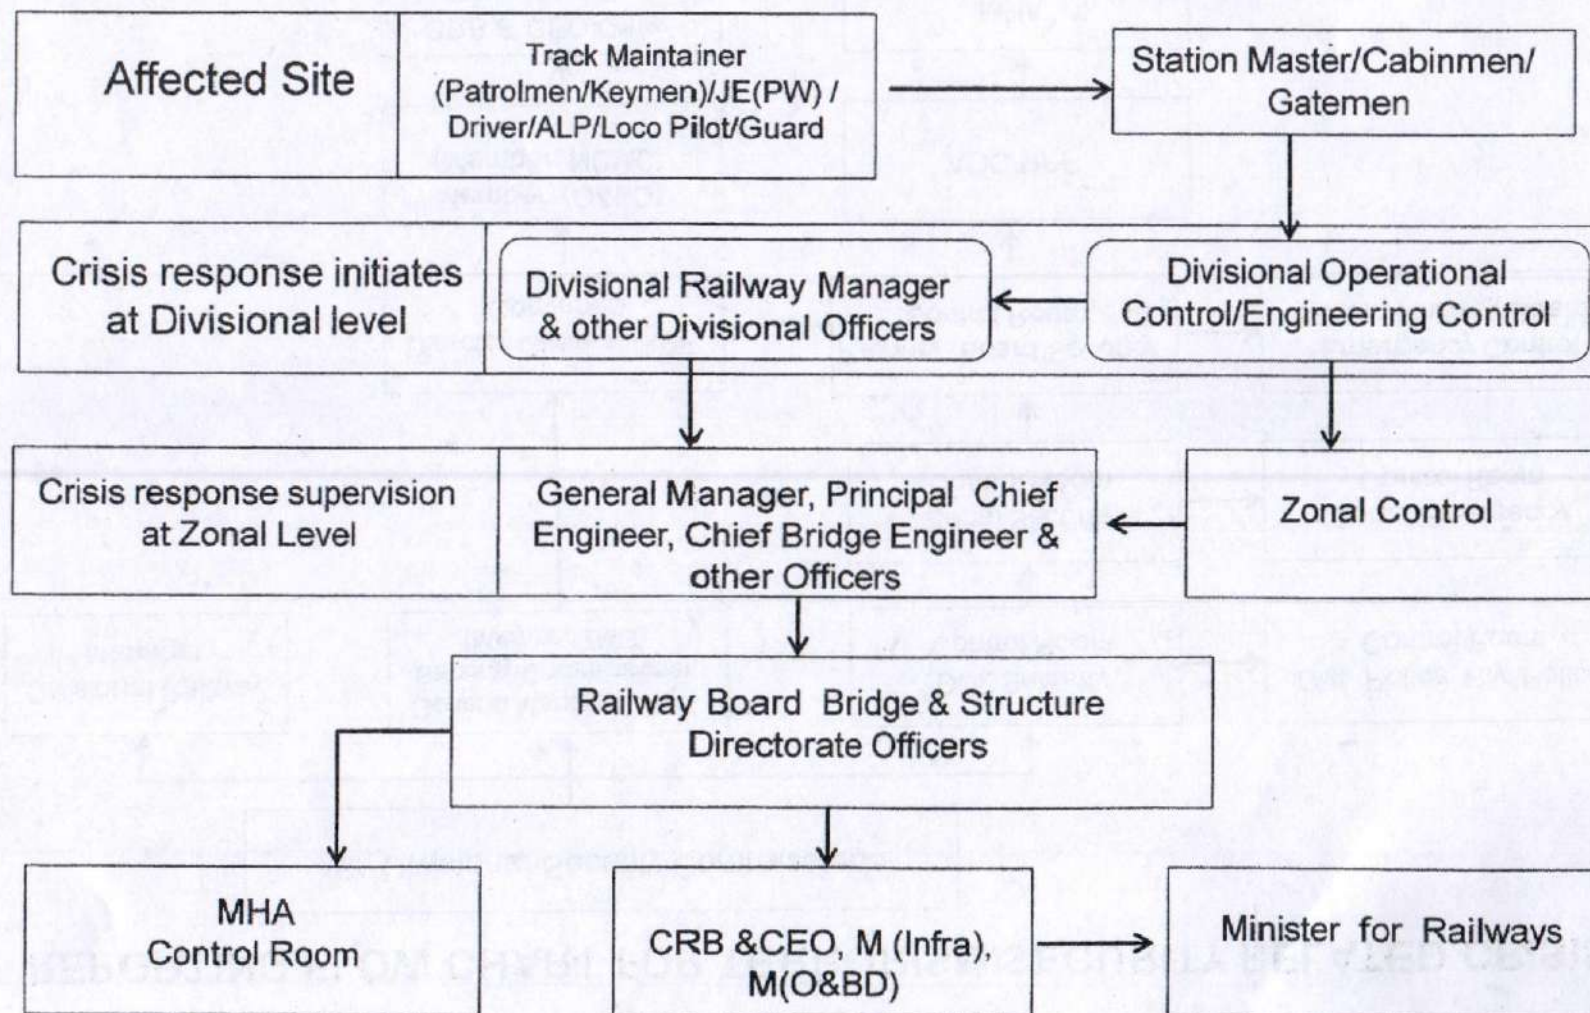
Affected Site

Track Maintainer (Patrolmen/Keymen)/JE(PW) / Driver/ALP/Loco Pilot/Guard

Station Master/Cabinmen/ Gatemen

Crisis response initiates at Divisional level

Divisional Railway Manager & other Divisional Officers

Divisional Operational Control/Engineering Control

Crisis response supervision at Zonal Level

General Manager, Principal Chief Engineer, Chief Bridge Engineer & other Officers

Zonal Control

Railway Board Bridge & Structure Directorate Officers

MHA Control Room

CRB &CEO, M (Infra), M(O&BD)

Minister for Railways